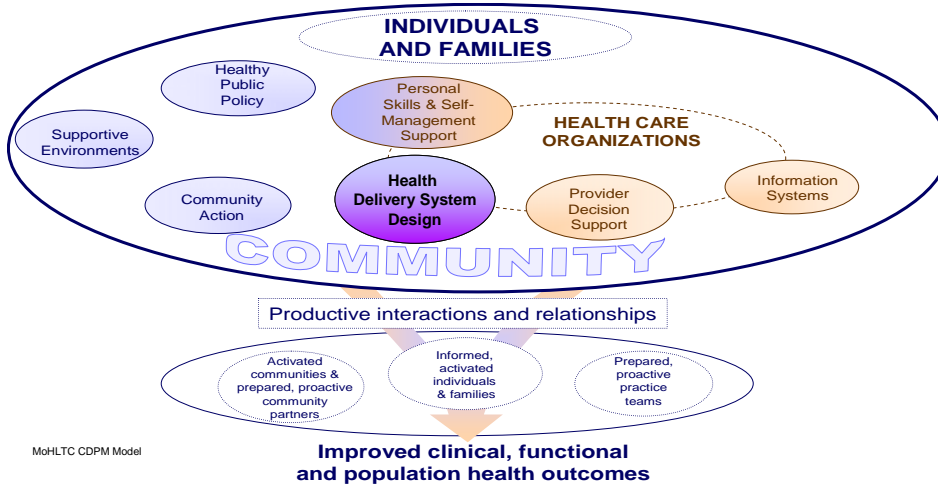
INDIVIDUALS AND FAMILIES

Healthy Public Policy

Supportive Environments

Community Action

Personal Skills & Self-Management Support

HEALTH CARE ORGANIZATIONS

Health Delivery System Design

Information Systems

Provider Decision Support

COMMUNITY

Productive interactions and relationships

Activated communities & prepared, proactive community partners

Informed, activated individuals & families

Prepared, proactive practice teams

MoHLTC CDPM Model

Improved clinical, functional and population health outcomes